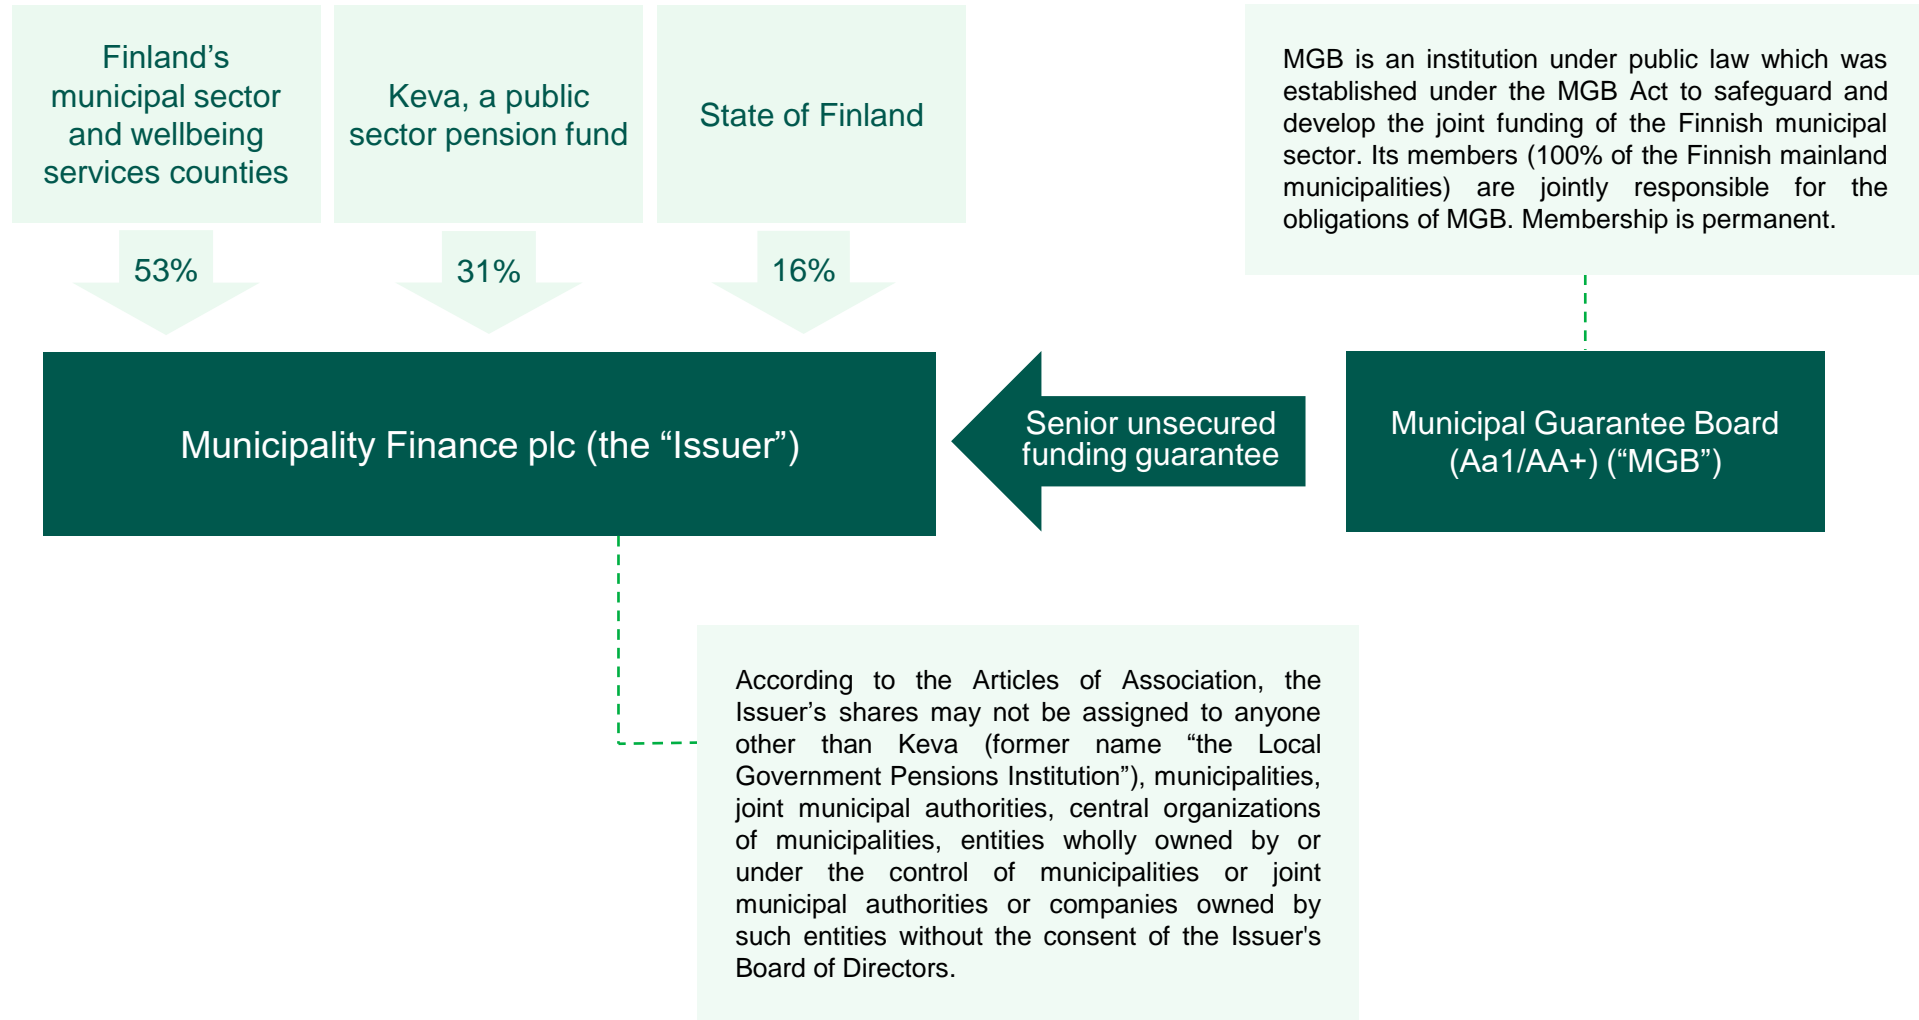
Finland’s municipal sector and wellbeing services counties

Keva, a public sector pension fund

State of Finland

MGB is an institution under public law which was established under the MGB Act to safeguard and develop the joint funding of the Finnish municipal sector. Its members (100% of the Finnish mainland municipalities) are jointly responsible for the obligations of MGB. Membership is permanent.

53%

31%

16%

Municipality Finance plc (the “Issuer”)

Senior unsecured funding guarantee

Municipal Guarantee Board (Aa1/AA+) (“MGB”)

According to the Articles of Association, the Issuer’s shares may not be assigned to anyone other than Keva (former name “the Local Government Pensions Institution”), municipalities, joint municipal authorities, central organizations of municipalities, entities wholly owned by or under the control of municipalities or joint municipal authorities or companies owned by such entities without the consent of the Issuer's Board of Directors.